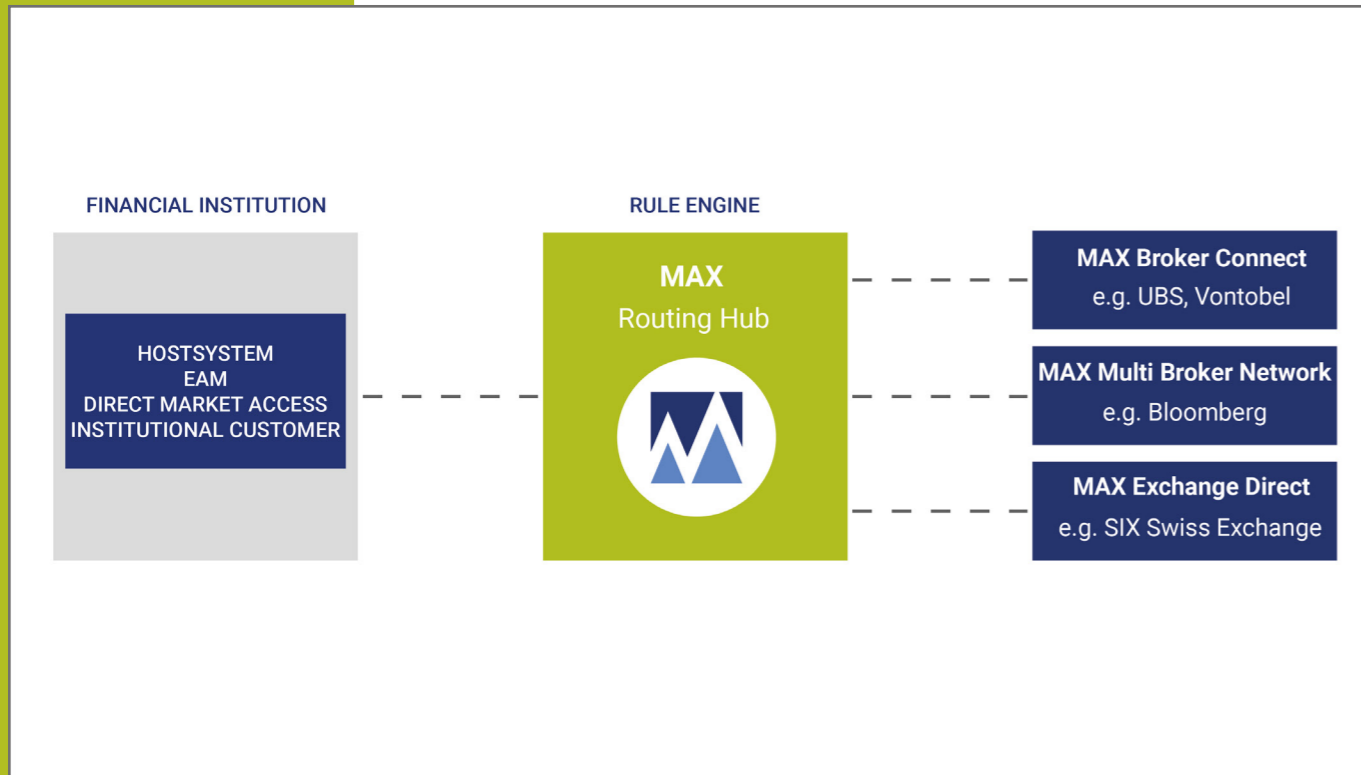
FINANCIAL INSTITUTION

HOSTSYSTEM
EAM
DIRECT MARKET ACCESS
INSTITUTIONAL CUSTOMER

RULE ENGINE

MAX
Routing Hub

MAX Broker Connect
e.g. UBS, Vontobel

MAX Multi Broker Network
e.g. Bloomberg

MAX Exchange Direct
e.g. SIX Swiss Exchange